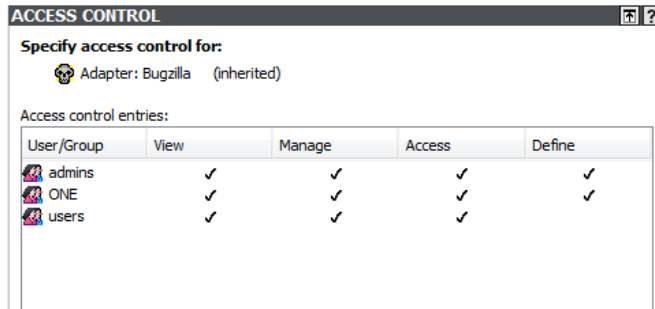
ACCESS CONTROL

Specify access control for:

Adapter: Bugzilla (inherited)

Access control entries:

| User/Group | View | Manage | Access | Define |
|---|---|---|---|---|
| admins | ✓ | ✓ | ✓ | ✓ |
| ONE | ✓ | ✓ | ✓ | ✓ |
| users | ✓ | ✓ | ✓ | |